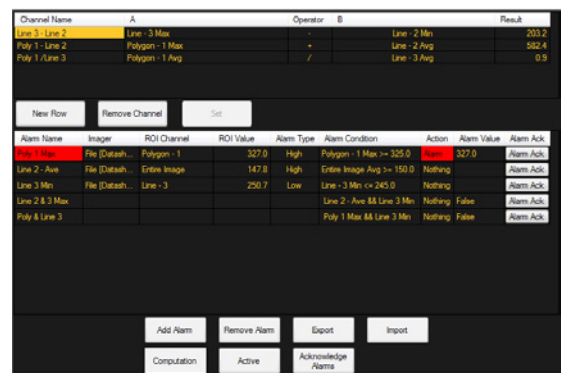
| Channel Name | A | Operator | B | Result |
|---|---|---|---|---|
| Line 3 - Line 2 | Line - 3 Max | - | Line - 2 Min | 203.2 |
| Poly 1 - Line 2 | Polygon - 1 Max | + | Line - 2 Avg | 582.4 |
| Poly 1 /Line 3 | Polygon - 1 Avg | / | Line - 3 Avg | 0.9 |

New Row | Remove Channel | Set

| Alarm Name | Imager | ROI Channel | ROI Value | Alarm Type | Alarm Condition | Action | Alarm Value | Alarm Ack. |
|---|---|---|---|---|---|---|---|---|
| Poly 1 Max | File [Datash... | Polygon - 1 | 327.0 | High | Polygon - 1 Max >= 325.0 | Alarm | 327.0 | Alarm Ack. |
| Line 2 - Ave | File [Datash... | Entire Image | 147.8 | High | Entire Image Avg >= 150.0 | Nothing | | Alarm Ack. |
| Line 3 Min | File [Datash... | Line - 3 | 250.7 | Low | Line - 3 Min <= 245.0 | Nothing | | Alarm Ack. |
| Line 2 & 3 Max | | | | | Line 2 - Ave && Line 3 Min | Nothing | False | Alarm Ack. |
| Poly & Line 3 | | | | | Poly 1 Max && Line 3 Min | Nothing | False | Alarm Ack. |

Add Alarm | Remove Alarm | Export | Import

Computation | Active | Acknowledge Alarms